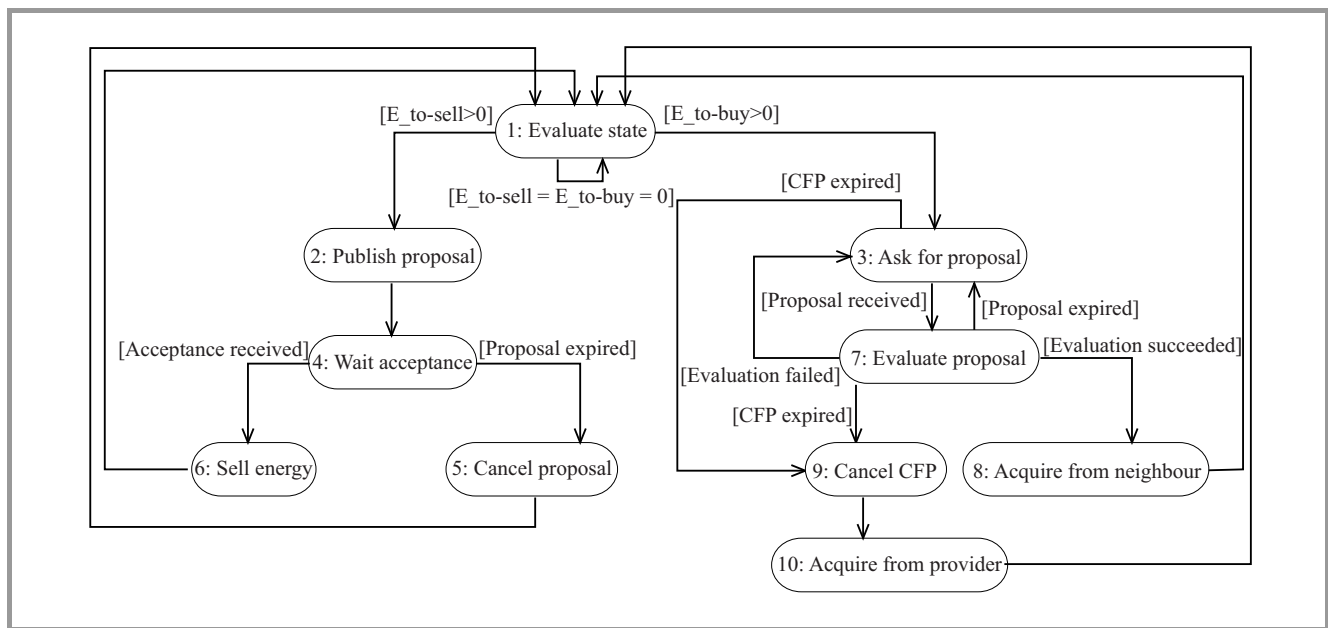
1: Evaluate state

[E_to-sell>0]

[E_to-buy>0]

[E_to-sell = E_to-buy = 0]

[CFP expired]

2: Publish proposal

3: Ask for proposal

[Proposal received]

[Proposal expired]

4: Wait acceptance

[Acceptance received]

[Proposal expired]

7: Evaluate proposal

[Evaluation succeeded]

[Evaluation failed]

[CFP expired]

6: Sell energy

5: Cancel proposal

9: Cancel CFP

8: Acquire from neighbour

10: Acquire from provider